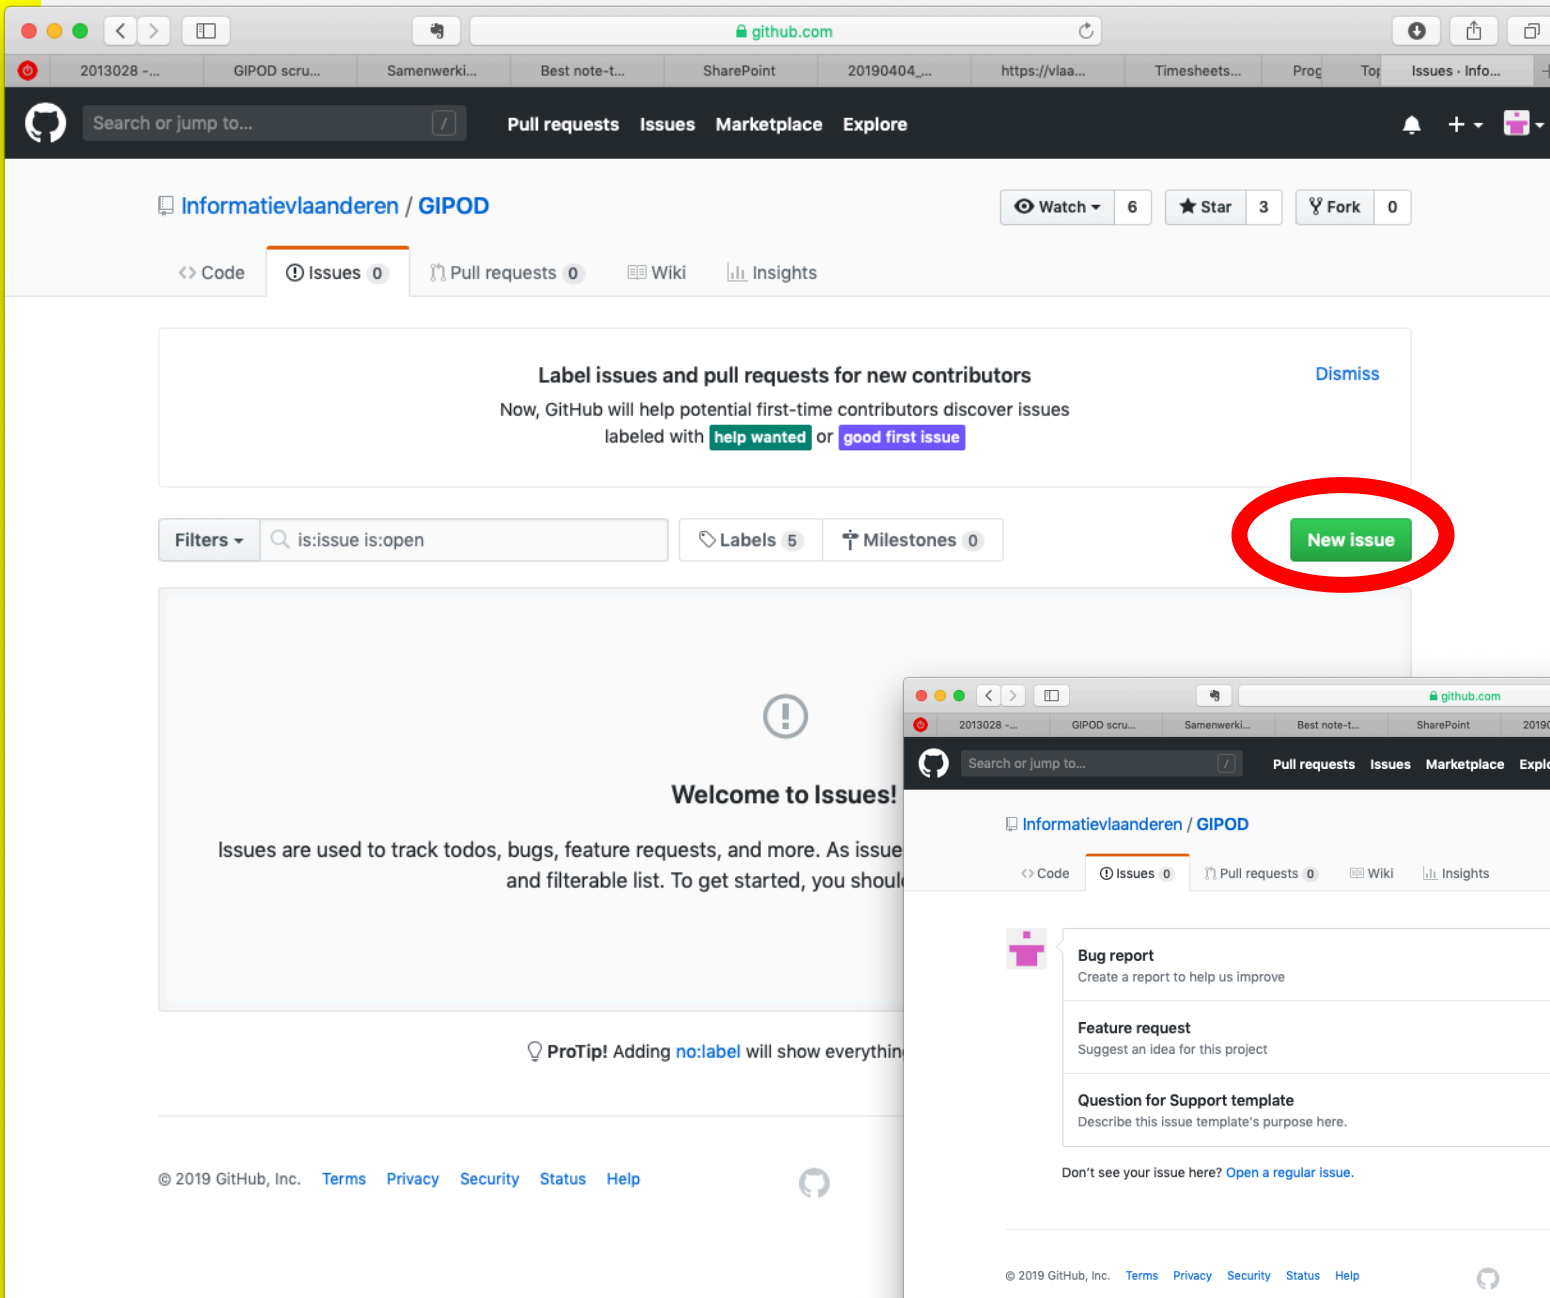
github.com

2013028 -... GIPOD scru... Samenwerki... Best note-t... SharePoint 20190404_... https://vlaa... Timesheets... Prog Top Issues · Info...

Search or jump to... /

Pull requests Issues Marketplace Explore

Informatievlaanderen / GIPOD

Watch 6 Star 3 Fork 0

Code Issues 0 Pull requests 0 Wiki Insights

Label issues and pull requests for new contributors

Dismiss

Now, GitHub will help potential first-time contributors discover issues labeled with help wanted or good first issue

Filters is:issue is:open Labels 5 Milestones 0 New issue

Welcome to Issues!

Issues are used to track todos, bugs, feature requests, and more. As issue and filterable list. To get started, you shoul

ProTip! Adding no:label will show everythin

© 2019 GitHub, Inc. Terms Privacy Security Status Help

github.com

2013028 -... GIPOD scru... Samenwerki... Best note-t... SharePoint 2019

Search or jump to... /

Pull requests Issues Marketplace Explo

Informatievlaanderen / GIPOD

Code Issues 0 Pull requests 0 Wiki Insights

Bug report
Create a report to help us improve

Feature request
Suggest an idea for this project

Question for Support template
Describe this issue template's purpose here.

Don't see your issue here? Open a regular issue.

© 2019 GitHub, Inc. Terms Privacy Security Status Help